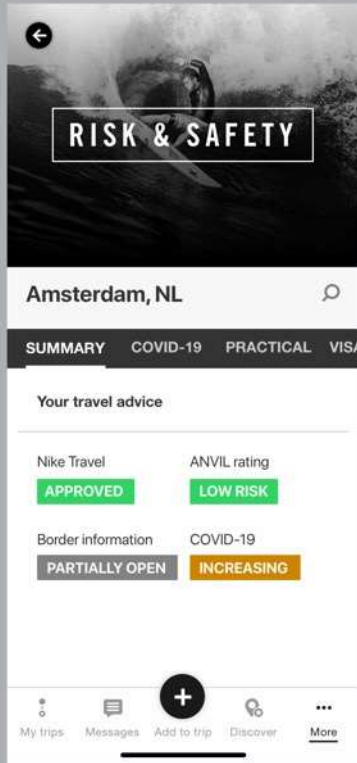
RISK & SAFETY

Amsterdam, NL

SUMMARY COVID-19 PRACTICAL VISA

Your travel advice

Nike Travel
APPROVED

ANVIL rating
LOW RISK

Border information
PARTIALLY OPEN

COVID-19
INCREASING

My trips Messages Add to trip Discover More